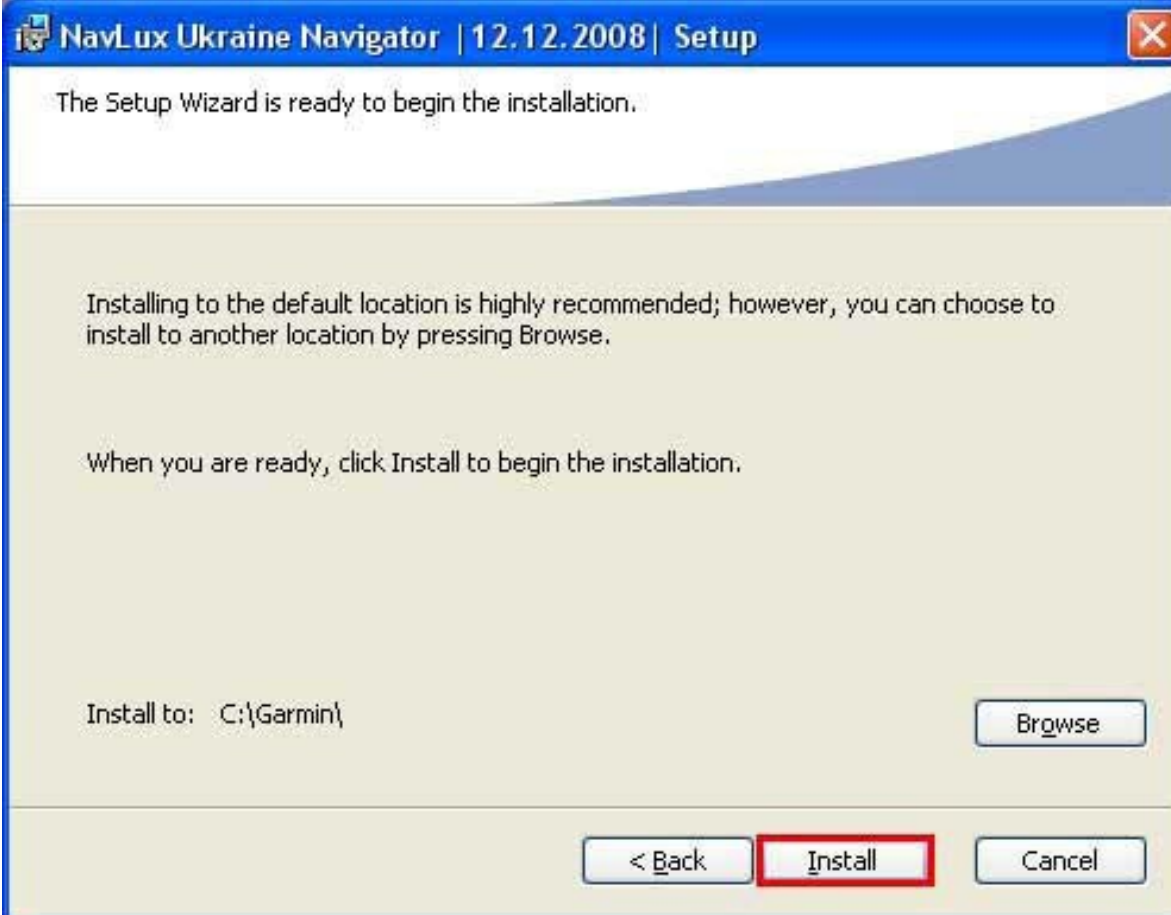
NavLux Ukraine Navigator |12.12.2008| Setup

The Setup Wizard is ready to begin the installation.

Installing to the default location is highly recommended; however, you can choose to install to another location by pressing Browse.

When you are ready, click Install to begin the installation.

Install to: C:\Garmin\

Browse

< Back

Install

Cancel